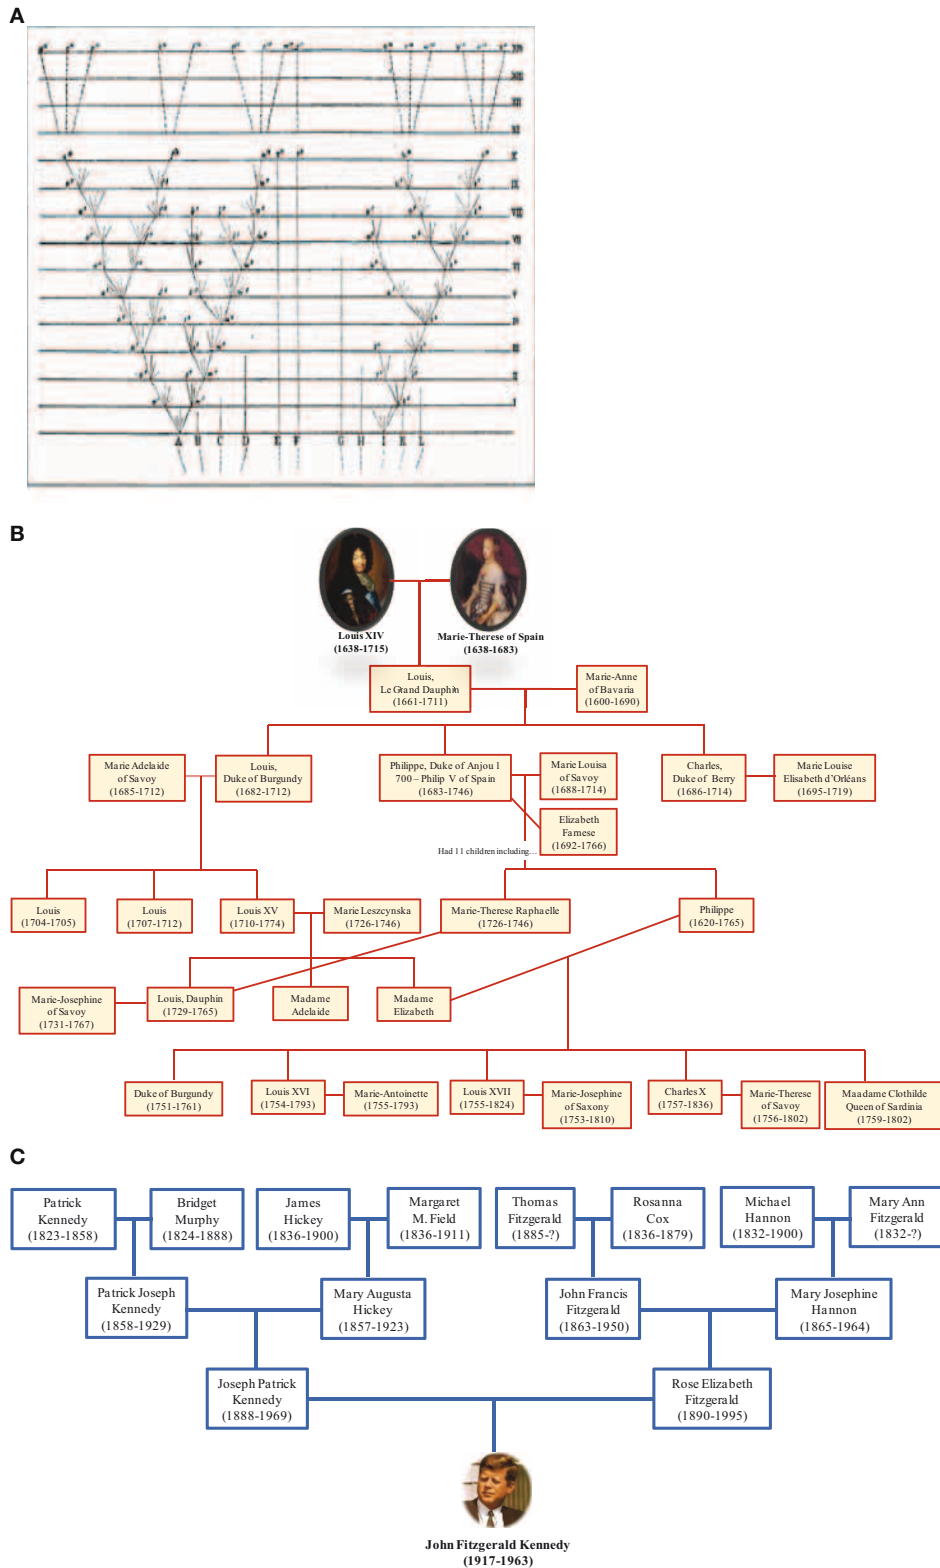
A

XIV
XIII
XII
XI
X
IX
VIII
VII
VI
V
IV
III
II
I

A B C D E F G H I K L

B

Louis XIV
(1638-1715)

Marie-Therese of Spain
(1638-1683)

Louis,
Le Grand Dauphin
(1661-1711)

Marie-Anne
of Bavaria
(1600-1690)

Marie Adelaide
of Savoy
(1685-1712)

Louis,
Duke of Burgundy
(1682-1712)

Philippe, Duke of Anjou 1700 – Philip V of Spain
(1683-1746)

Marie Louisa
of Savoy
(1688-1714)

Charles,
Duke of Berry
(1686-1714)

Marie Louise
Elisabeth d'Orléans
(1695-1719)

Elizabeth
Farnese
(1692-1766)

Had 11 children including...

Louis
(1704-1705)

Louis
(1707-1712)

Louis XV
(1710-1774)

Marie Leszcynska
(1726-1746)

Marie-Therese Raphaelle
(1726-1746)

Philippe
(1620-1765)

Marie-Josephine
of Savoy
(1731-1767)

Louis, Dauphin
(1729-1765)

Madame
Adelaide

Madame
Elizabeth

Duke of Burgundy
(1751-1761)

Louis XVI
(1754-1793)

Marie-Antoinette
(1755-1793)

Louis XVII
(1755-1824)

Marie-Josephine
of Saxony
(1753-1810)

Charles X
(1757-1836)

Marie-Therese
of Savoy
(1756-1802)

Maadame Clothilde
Queen of Sardinia
(1759-1802)

C

Patrick
Kennedy
(1823-1858)

Bridget
Murphy
(1824-1888)

James
Hickey
(1836-1900)

Margaret
M. Field
(1836-1911)

Thomas
Fitzgerald
(1885-?)

Rosanna
Cox
(1836-1879)

Michael
Hannon
(1832-1900)

Mary Ann
Fitzgerald
(1832-?)

Patrick Joseph
Kennedy
(1858-1929)

Mary Augusta
Hickey
(1857-1923)

John Francis
Fitzgerald
(1863-1950)

Mary Josephine
Hannon
(1865-1964)

Joseph Patrick
Kennedy
(1888-1969)

Rose Elizabeth
Fitzgerald
(1890-1995)

John Fitzgerald Kennedy
(1917-1963)